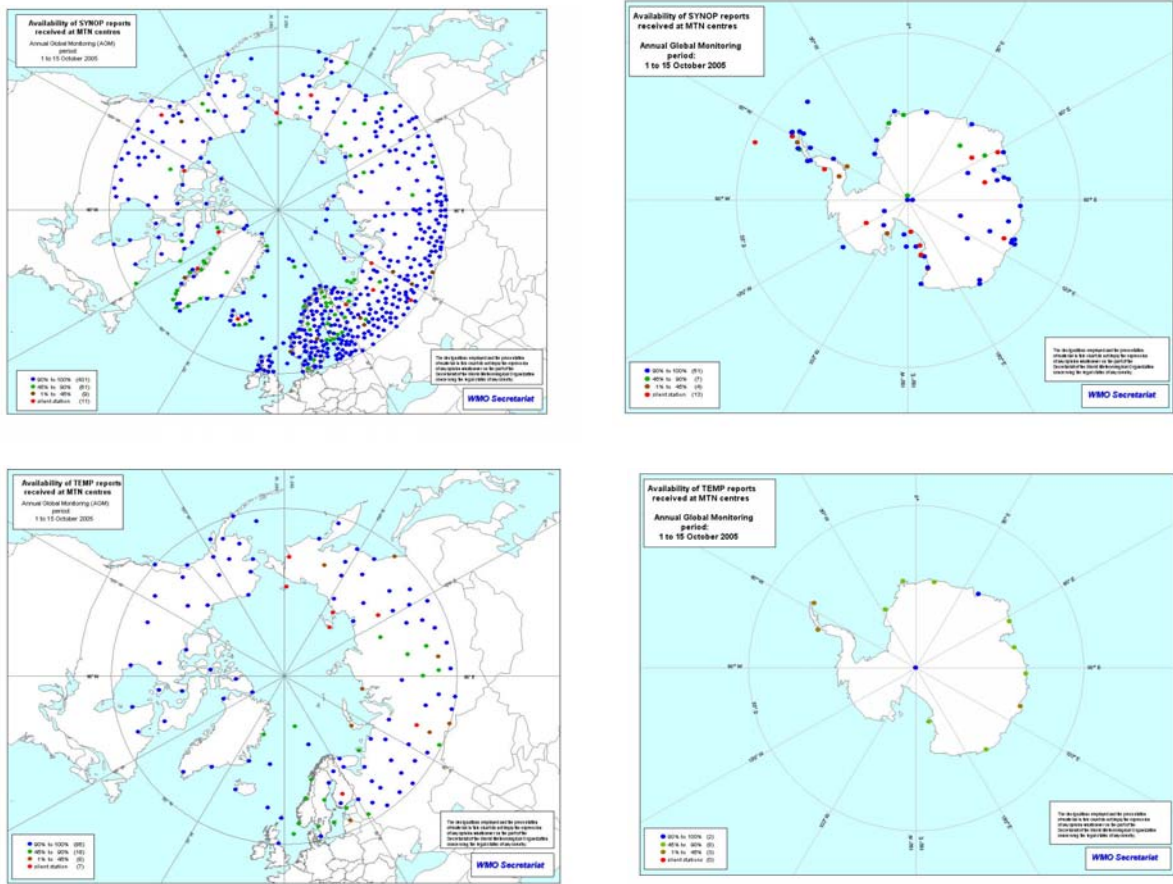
Availability of SYNOP reports received at MTN centres

Annual Global Monitoring (AGM) period
1 to 15 October 2005

90% to 100% (401)
45% to 90% (61)
1% to 45% (9)
silent station (11)

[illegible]

WMO Secretariat

Availability of SYNOP reports received at MTN centres

Annual Global Monitoring period:
1 to 15 October 2005

90% to 100% (51)
45% to 90% (7)
1% to 45% (4)
silent station (13)

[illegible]

WMO Secretariat

Availability of TEMP reports received at MTN centres

Annual Global Monitoring (AGM) period
1 to 15 October 2005

90% to 100% (95)
45% to 90% (16)
1% to 45% (6)
silent station (7)

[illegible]

WMO Secretariat

Availability of TEMP reports received at MTN centres

Annual Global Monitoring period:
1 to 15 October 2005

90% to 100% (2)
45% to 90% (6)
1% to 45% (3)
silent stations (0)

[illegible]

WMO Secretariat